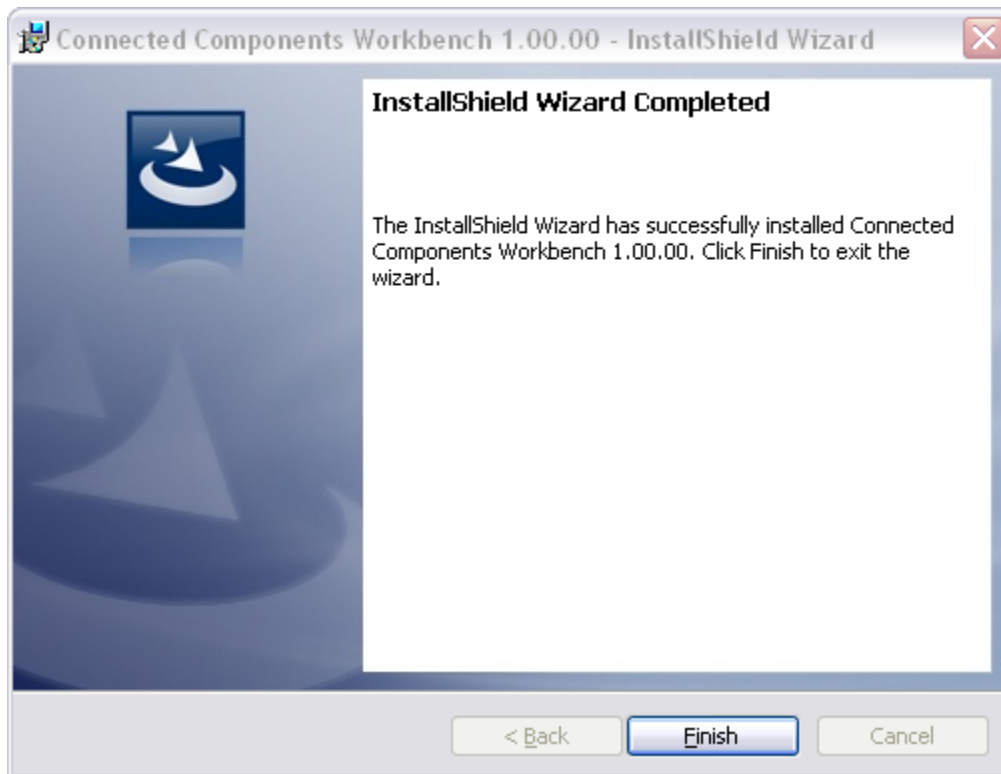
Connected Components Workbench 1.00.00 - InstallShield Wizard

InstallShield Wizard Completed

The InstallShield Wizard has successfully installed Connected Components Workbench 1.00.00. Click Finish to exit the wizard.

< Back

Finish

Cancel